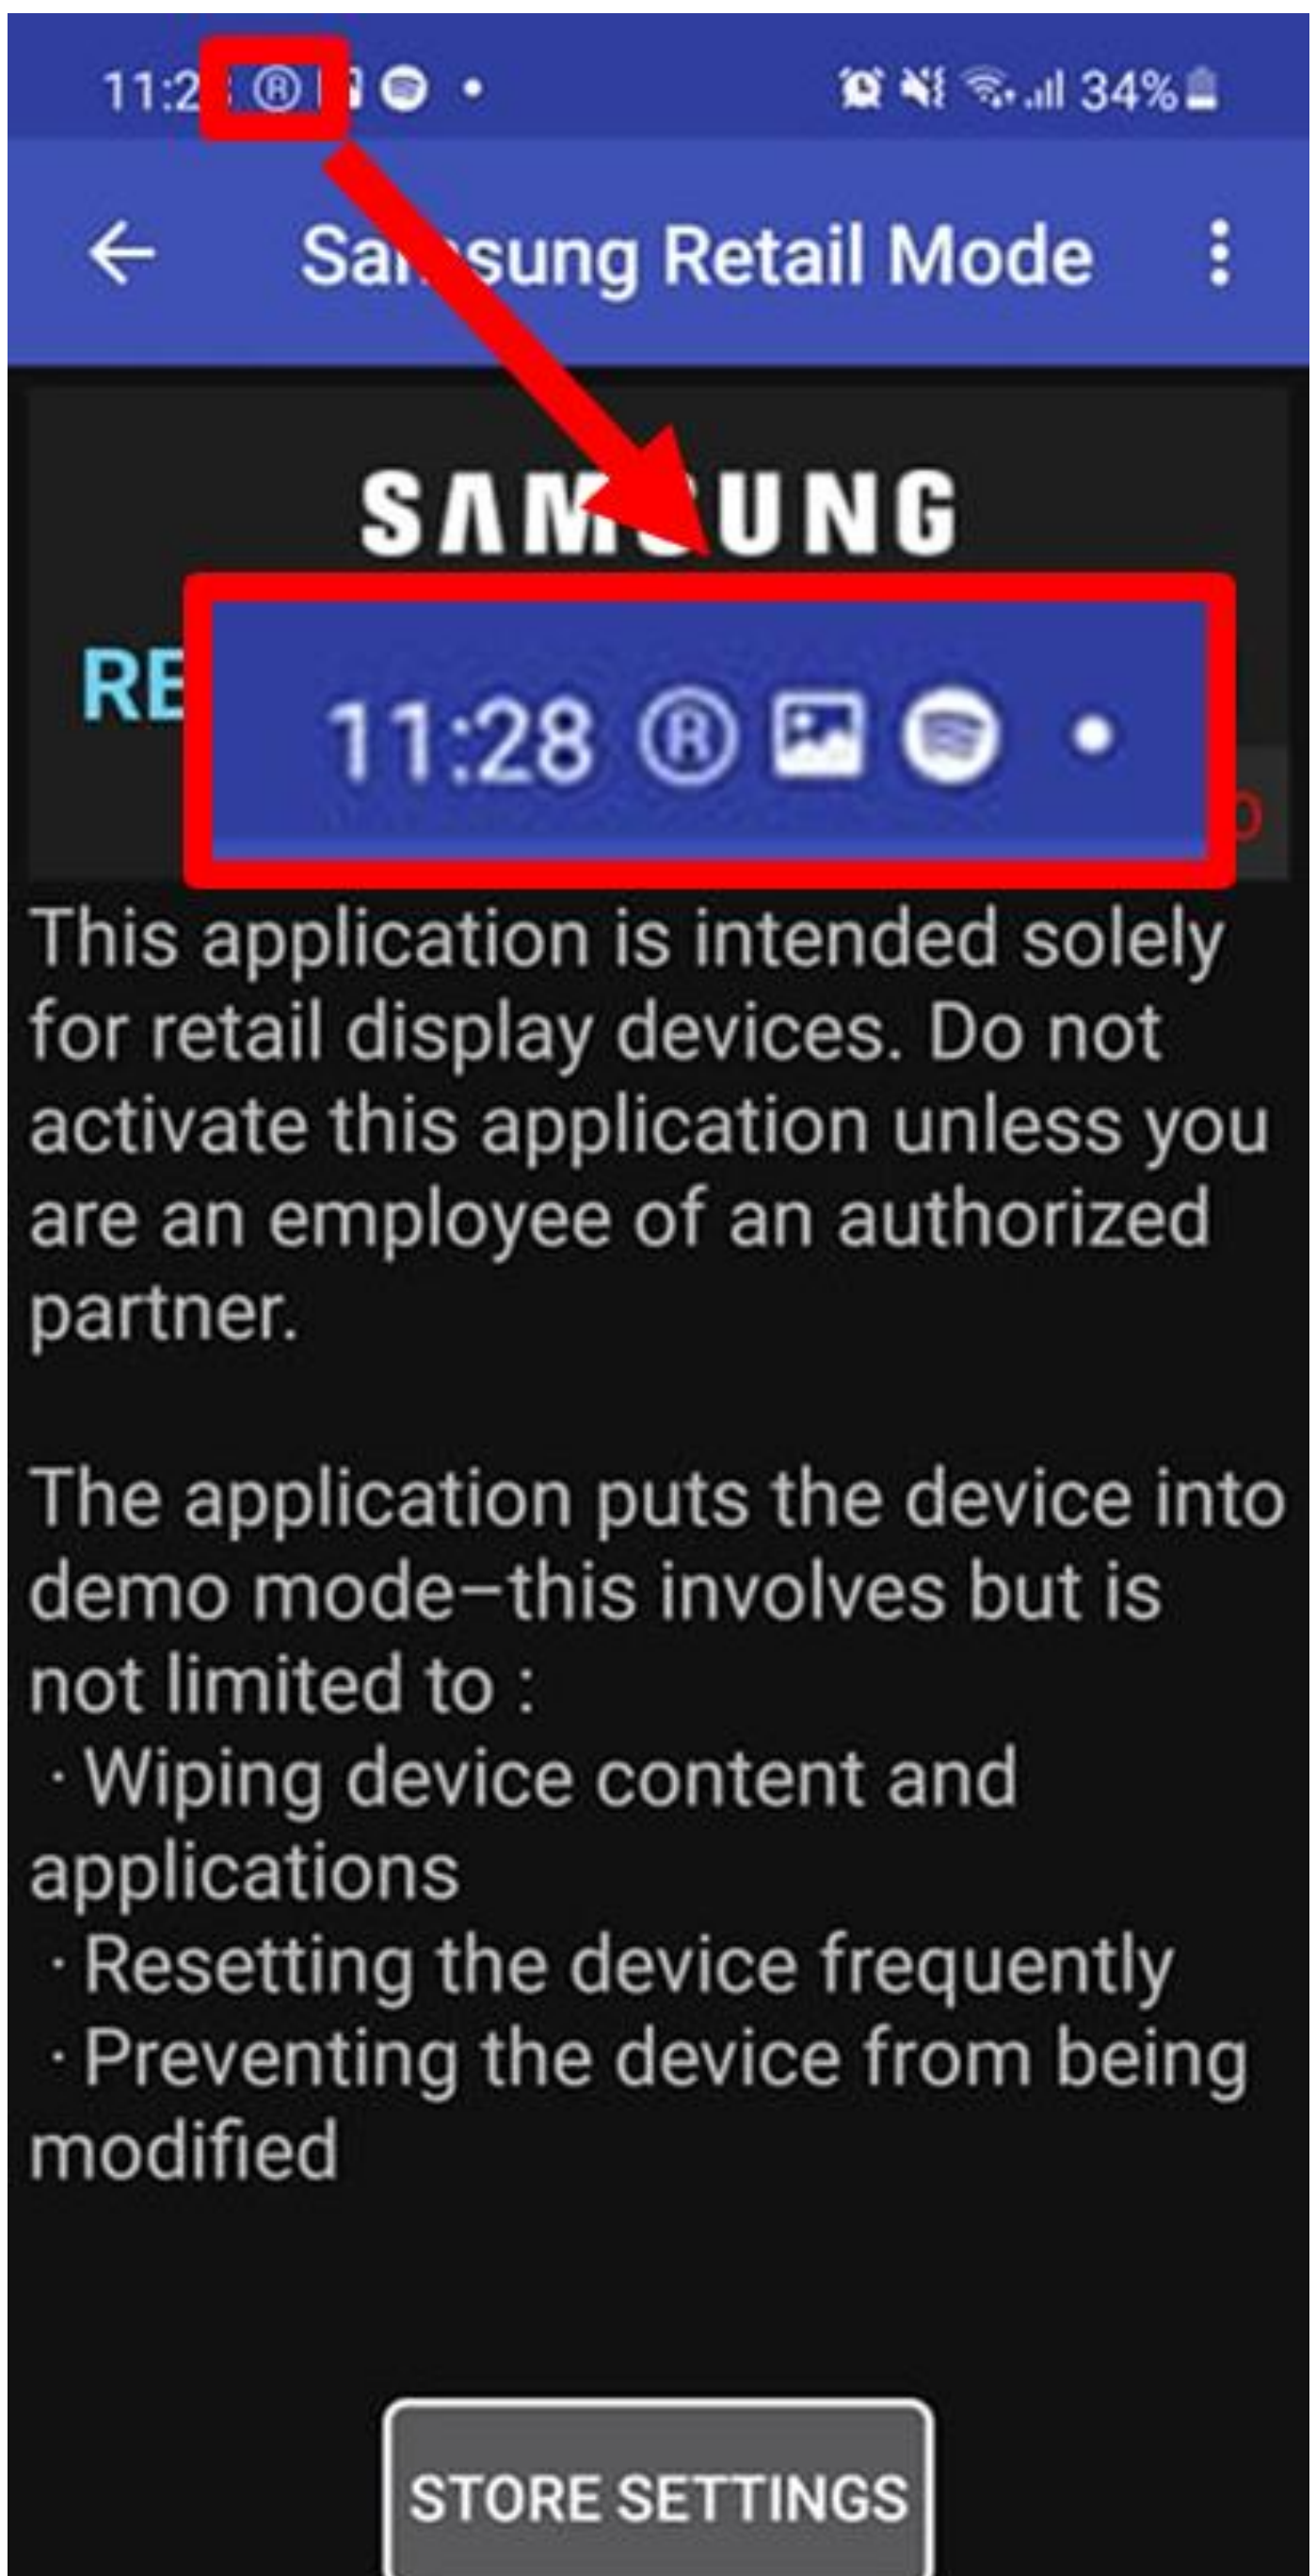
11:2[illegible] ® 34%

Sa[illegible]sung Retail Mode

SAM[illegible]UNG

RE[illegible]

11:28 ®

This application is intended solely for retail display devices. Do not activate this application unless you are an employee of an authorized partner.

The application puts the device into demo mode–this involves but is not limited to :
· Wiping device content and applications
· Resetting the device frequently
· Preventing the device from being modified

STORE SETTINGS